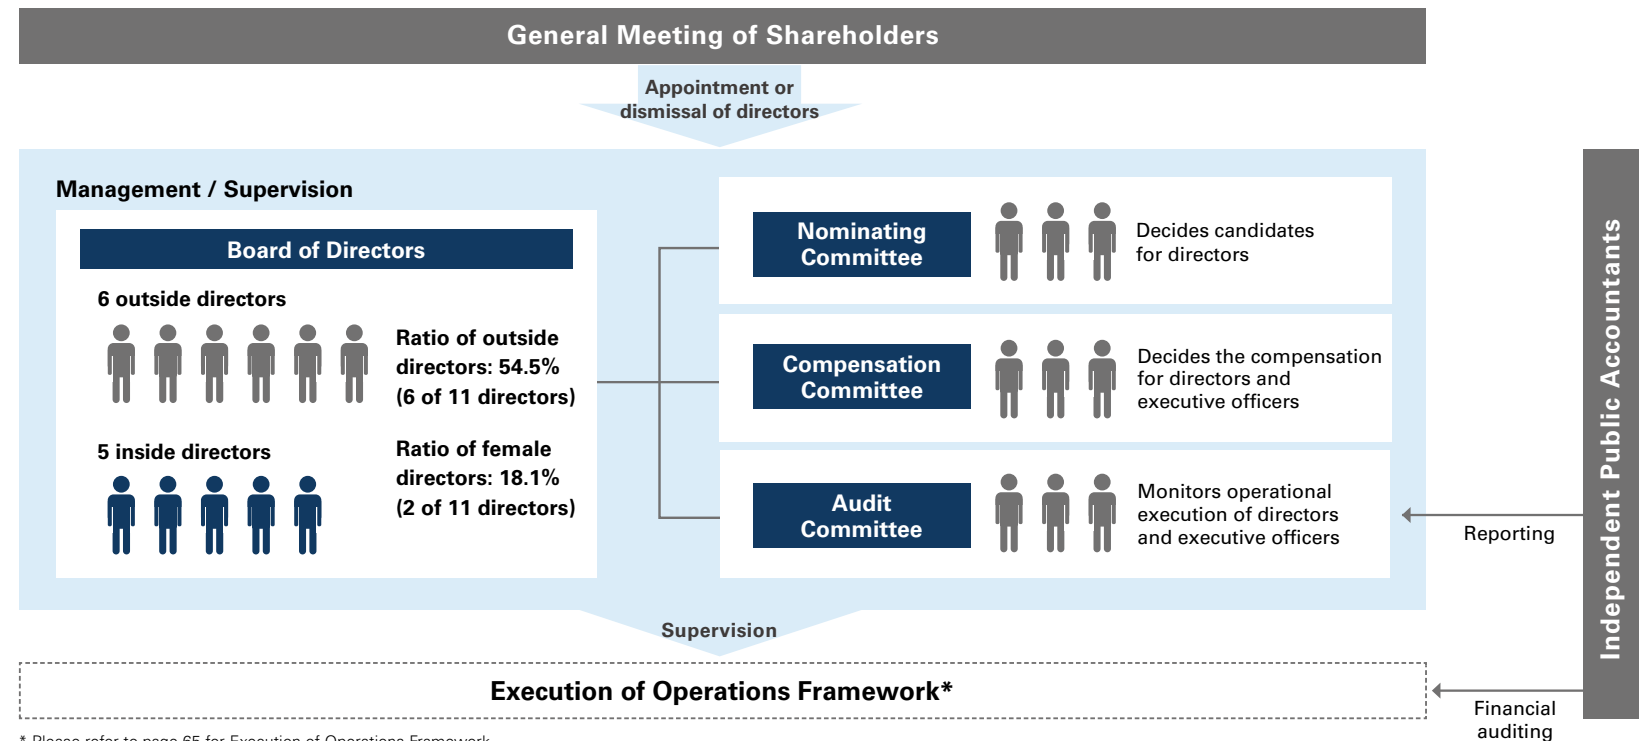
General Meeting of Shareholders

Appointment or dismissal of directors

Management / Supervision

Board of Directors

6 outside directors

Ratio of outside directors: 54.5% (6 of 11 directors)

5 inside directors

Ratio of female directors: 18.1% (2 of 11 directors)

Nominating Committee

Decides candidates for directors

Compensation Committee

Decides the compensation for directors and executive officers

Audit Committee

Monitors operational execution of directors and executive officers

Reporting

Independent Public Accountants

Supervision

Execution of Operations Framework*

Financial auditing

* Please refer to page 65 for Execution of Operations Framework.